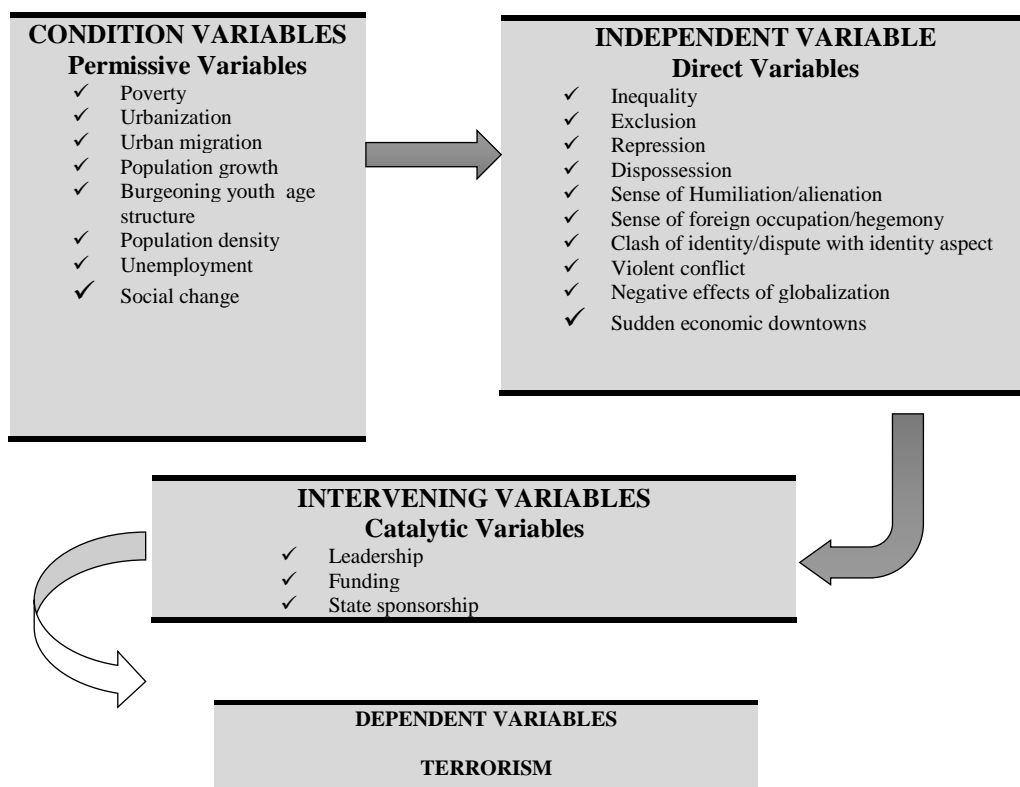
CONDITION VARIABLES
Permissive Variables
✓ Poverty
✓ Urbanization
✓ Urban migration
✓ Population growth
✓ Burgeoning youth age structure
✓ Population density
✓ Unemployment
✓ Social change

INDEPENDENT VARIABLE
Direct Variables
✓ Inequality
✓ Exclusion
✓ Repression
✓ Dispossession
✓ Sense of Humiliation/alienation
✓ Sense of foreign occupation/hegemony
✓ Clash of identity/dispute with identity aspect
✓ Violent conflict
✓ Negative effects of globalization
✓ Sudden economic downtowns

INTERVENING VARIABLES
Catalytic Variables
✓ Leadership
✓ Funding
✓ State sponsorship

DEPENDENT VARIABLES

TERRORISM